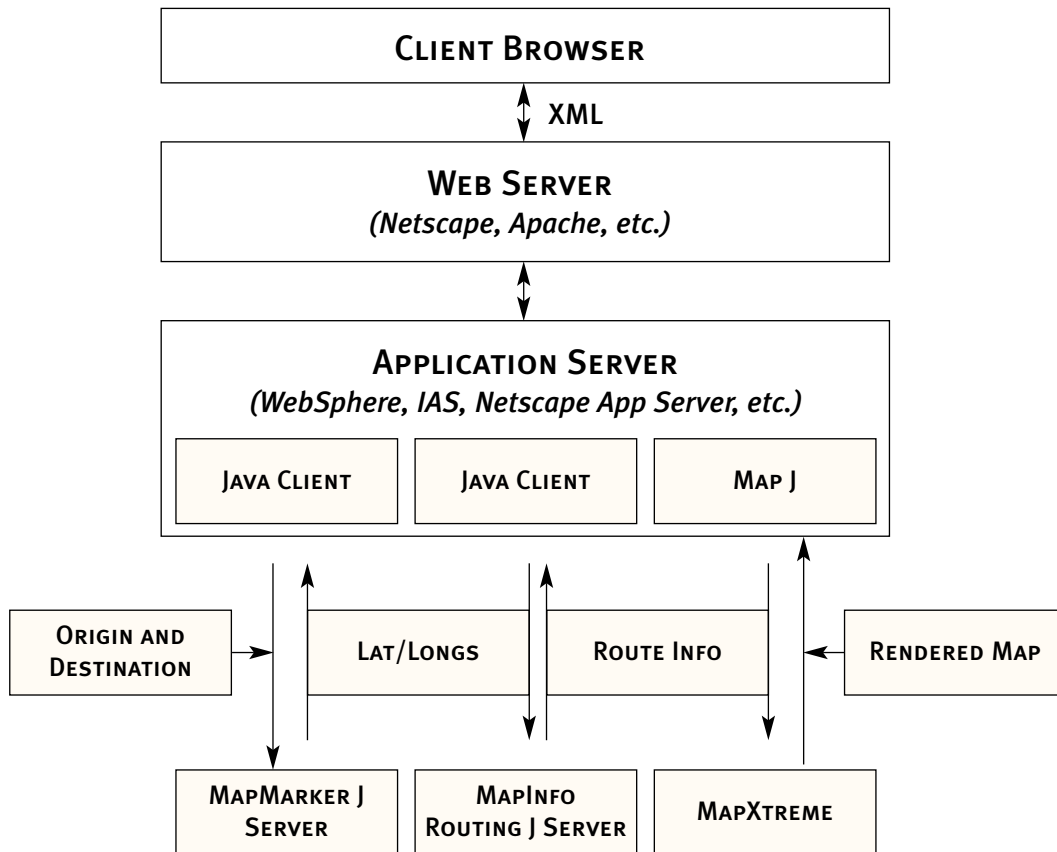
Client Browser

XML

Web Server
(Netscape, Apache, etc.)

Application Server
(WebSphere, IAS, Netscape App Server, etc.)

Java Client

Java Client

Map J

Origin and Destination

Lat/Longs

Route Info

Rendered Map

MapMarker J Server

MapInfo Routing J Server

MapXtreme